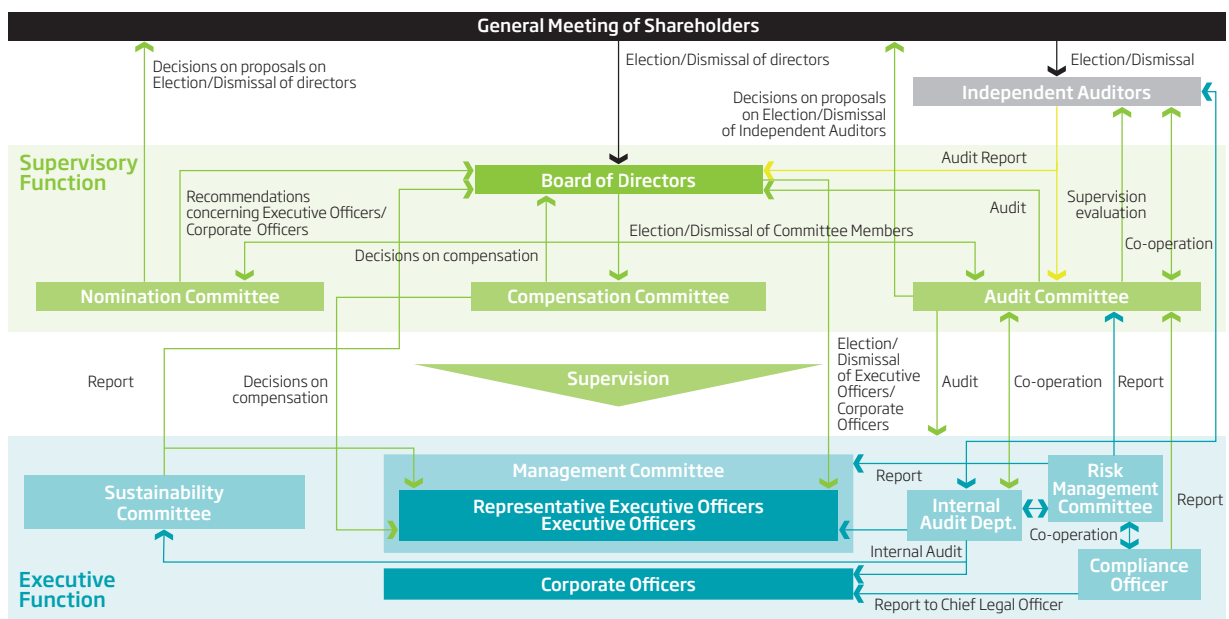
General Meeting of Shareholders

Decisions on proposals on Election/Dismissal of directors

Election/Dismissal of directors

Election/Dismissal

Independent Auditors

Decisions on proposals on Election/Dismissal of Independent Auditors

Supervisory Function

Board of Directors

Audit Report

Recommendations concerning Executive Officers/ Corporate Officers

Audit

Supervision evaluation

Election/Dismissal of Committee Members

Co-operation

Decisions on compensation

Nomination Committee

Compensation Committee

Audit Committee

Report

Decisions on compensation

Supervision

Election/ Dismissal of Executive Officers/ Corporate Officers

Audit

Co-operation

Report

Management Committee

Report

Risk Management Committee

Sustainability Committee

Representative Executive Officers
Executive Officers

Internal Audit Dept.

Report

Co-operation

Internal Audit

Compliance Officer

Executive Function

Corporate Officers

Report to Chief Legal Officer